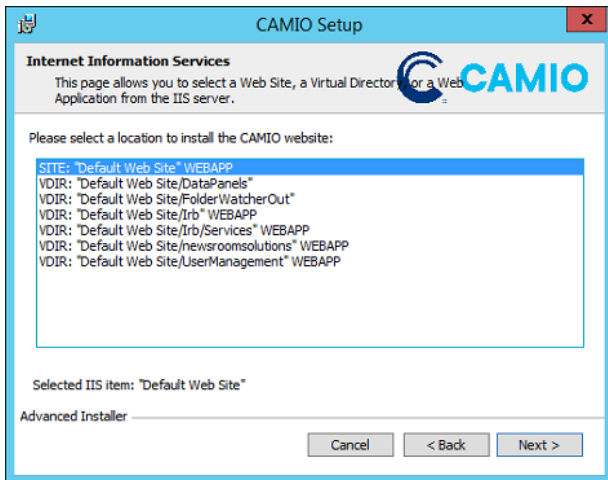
CAMIO Setup

Internet Information Services

This page allows you to select a Web Site, a Virtual Directory or a Web Application from the IIS server.

CAMIO

Please select a location to install the CAMIO website:

SITE: "Default Web Site" WEBAPP
VDIR: "Default Web Site/DataPanels"
VDIR: "Default Web Site/FolderWatcherOut"
VDIR: "Default Web Site/Irb" WEBAPP
VDIR: "Default Web Site/Irb/Services" WEBAPP
VDIR: "Default Web Site/newsroomsolutions" WEBAPP
VDIR: "Default Web Site/UserManagement" WEBAPP

Selected IIS item: "Default Web Site"

Advanced Installer

Cancel
< Back
Next >